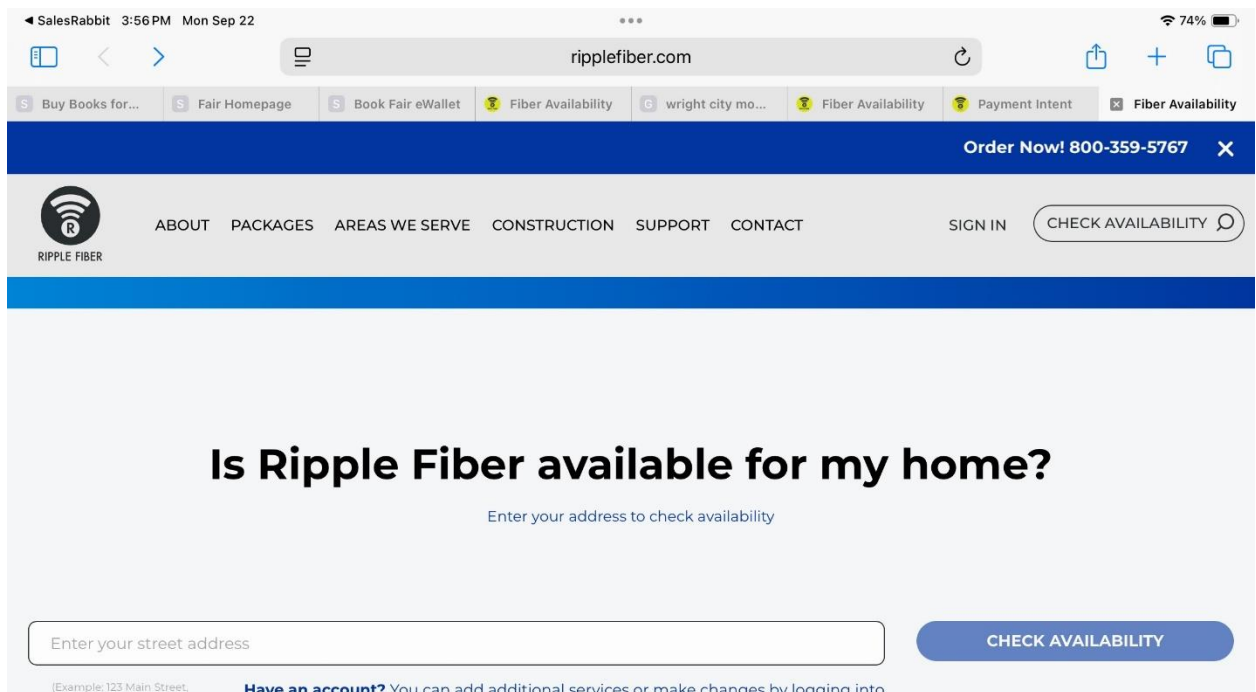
◀ SalesRabbit 3:56 PM Mon Sep 22

74%

ripplefiber.com

Buy Books for... | Fair Homepage | Book Fair eWallet | Fiber Availability | wright city mo... | Fiber Availability | Payment Intent | Fiber Availability

Order Now! 800-359-5767 ✕

RIPPLE FIBER

ABOUT PACKAGES AREAS WE SERVE CONSTRUCTION SUPPORT CONTACT

SIGN IN CHECK AVAILABILITY

Is Ripple Fiber available for my home?

Enter your address to check availability

Enter your street address

CHECK AVAILABILITY

(Example: 123 Main Street, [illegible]

Have an account? You can add additional services or make changes by logging into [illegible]